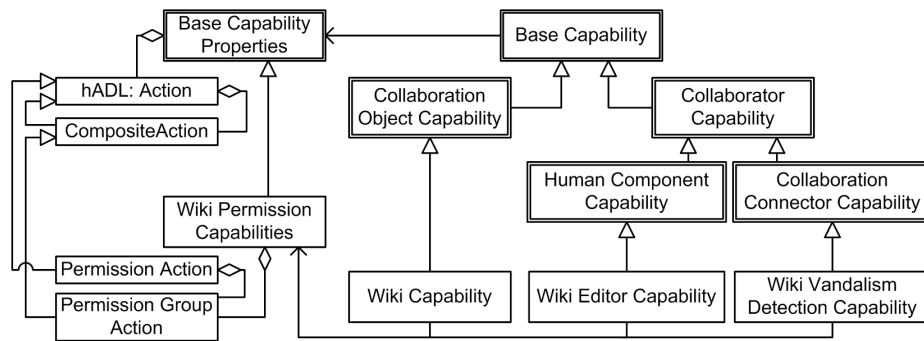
Base Capability Properties

Base Capability

hADL: Action

CompositeAction

Collaboration Object Capability

Collaborator Capability

Human Component Capability

Collaboration Connector Capability

Wiki Permission Capabilities

Permission Action

Permission Group Action

Wiki Capability

Wiki Editor Capability

Wiki Vandalism Detection Capability